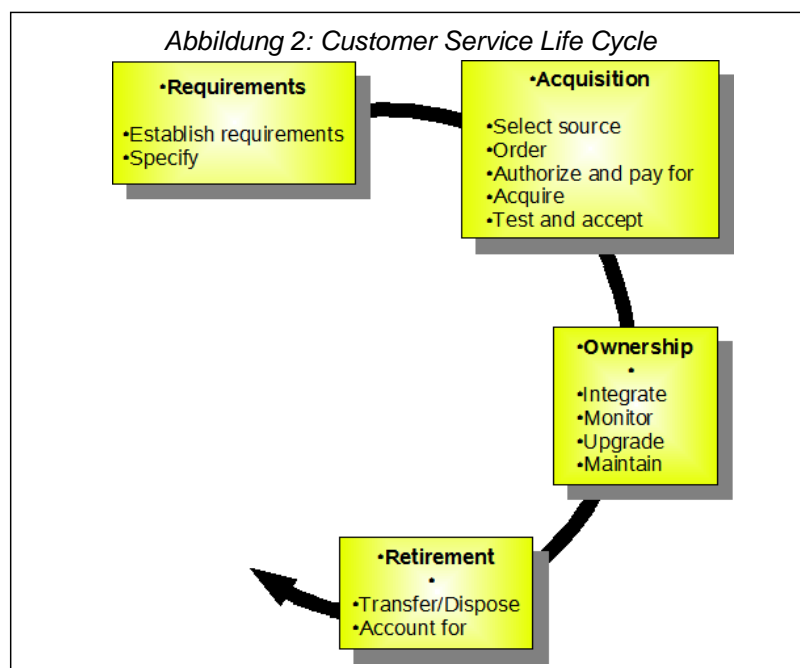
Abbildung 2: Customer Service Life Cycle

•Requirements

•Establish requirements
•Specify

•Acquisition

•Select source
•Order
•Authorize and pay for
•Acquire
•Test and accept

•Ownership
•
•Integrate
•Monitor
•Upgrade
•Maintain

•Retirement
•
•Transfer/Dispose
•Account for